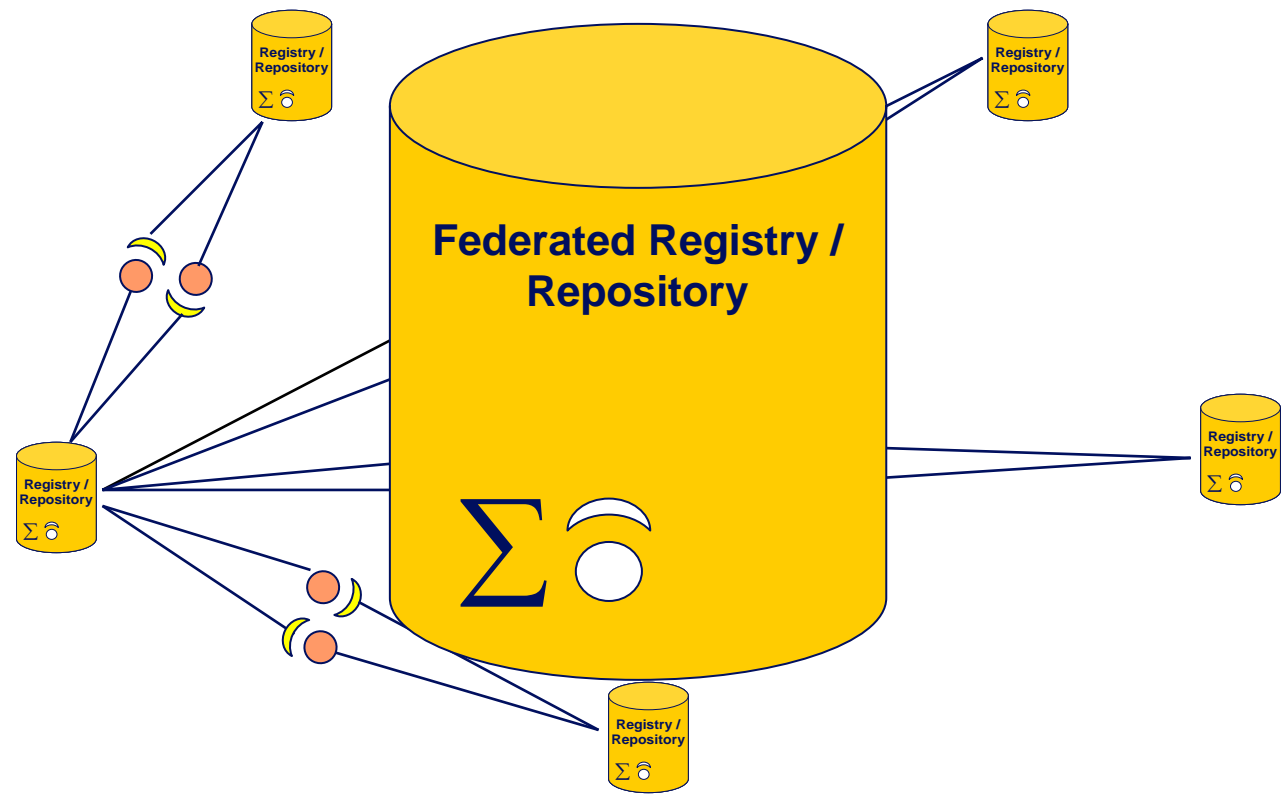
Registry / Repository

$\Sigma$

Registry / Repository

$\Sigma$

Federated Registry / Repository

$\Sigma$

Registry / Repository

$\Sigma$

Registry / Repository

$\Sigma$

Registry / Repository

$\Sigma$